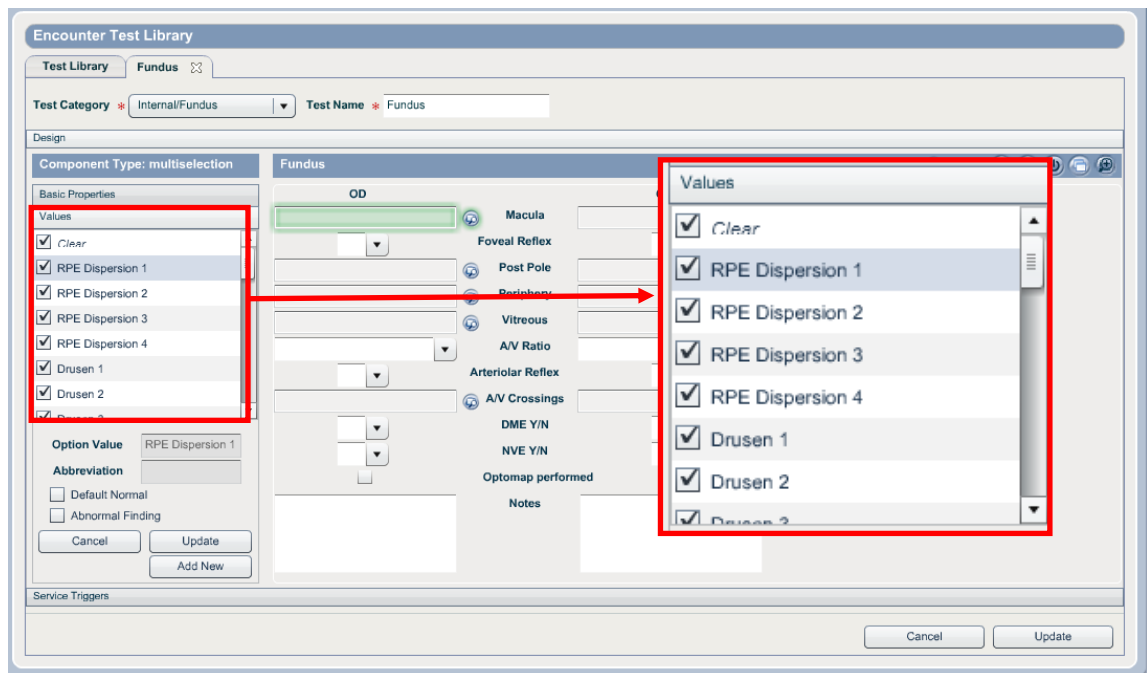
Encounter Test Library

Test Library | Fundus

Test Category * Internal/Fundus
Test Name * Fundus

Design

Component Type: multiselection

Basic Properties

Values
Clear
RPE Dispersion 1
RPE Dispersion 2
RPE Dispersion 3
RPE Dispersion 4
Drusen 1
Drusen 2
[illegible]

Option Value RPE Dispersion 1
Abbreviation
Default Normal
Abnormal Finding
Cancel
Update
Add New

Fundus

OD

Macula
Foveal Reflex
Post Pole
Periphery
Vitreous
A/V Ratio
Arteriolar Reflex
A/V Crossings
DME Y/N
NVE Y/N
Optomap performed
Notes

Values
Clear
RPE Dispersion 1
RPE Dispersion 2
RPE Dispersion 3
RPE Dispersion 4
Drusen 1
Drusen 2
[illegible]

Service Triggers

Cancel
Update